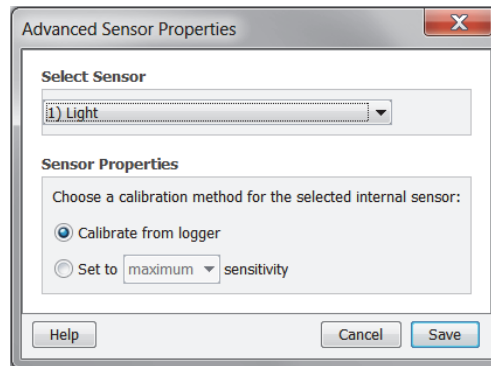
Advanced Sensor Properties

X

Select Sensor

1) Light

Sensor Properties

Choose a calibration method for the selected internal sensor:

Calibrate from logger

Set to maximum sensitivity

Help

Cancel

Save